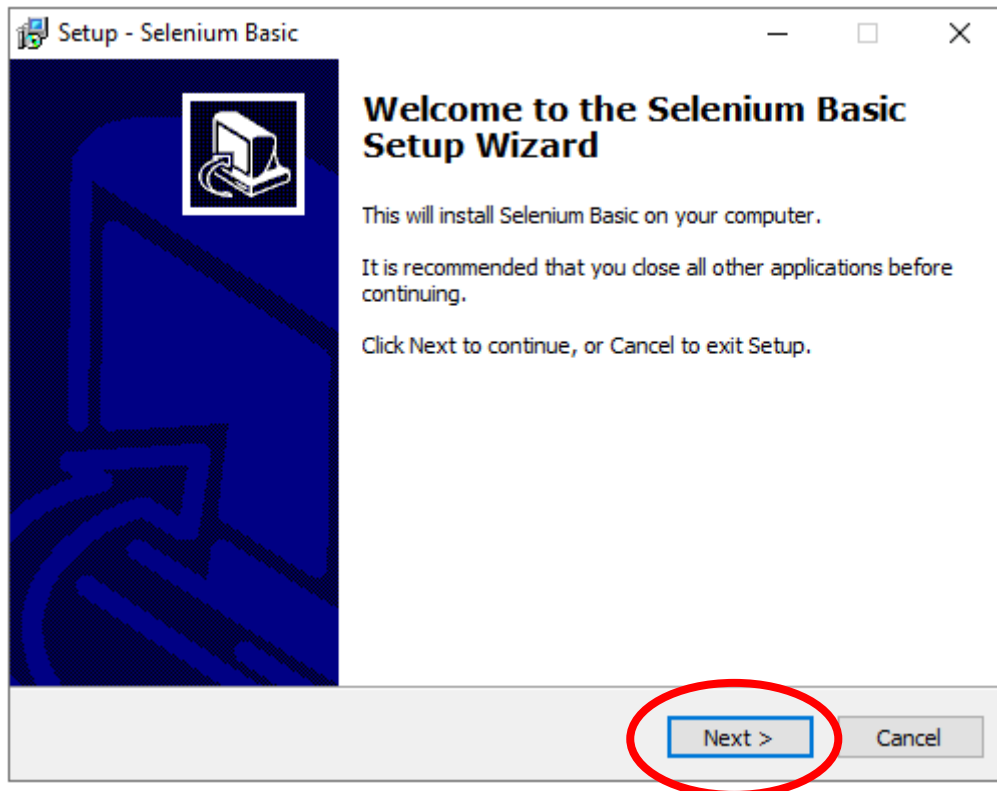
Setup - Selenium Basic

Welcome to the Selenium Basic Setup Wizard

This will install Selenium Basic on your computer.

It is recommended that you close all other applications before continuing.

Click Next to continue, or Cancel to exit Setup.

Next >

Cancel